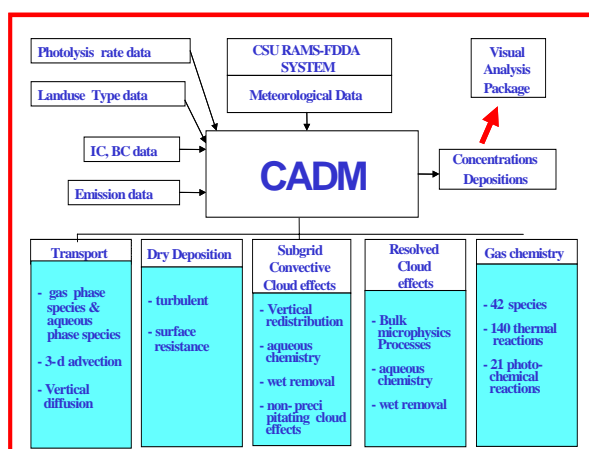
Photolysis rate data

Landuse Type data

IC, BC data

Emission data

CSU RAMS-FDDA SYSTEM

Meteorological Data

Visual Analysis Package

CADM

Concentrations Depositions

Transport

- gas phase species & aqueous phase species

- 3-d advection

- Vertical diffusion

Dry Deposition

- turbulent

- surface resistance

Subgrid Convective Cloud effects

- Vertical redistribution

- aqueous chemistry

- wet removal

- non- preci pitating cloud effects

Resolved Cloud effects

- Bulk microphysics Processes

- aqueous chemistry

- wet removal

Gas chemistry

- 42 species

- 140 thermal reactions

- 21 photo-chemical reactions